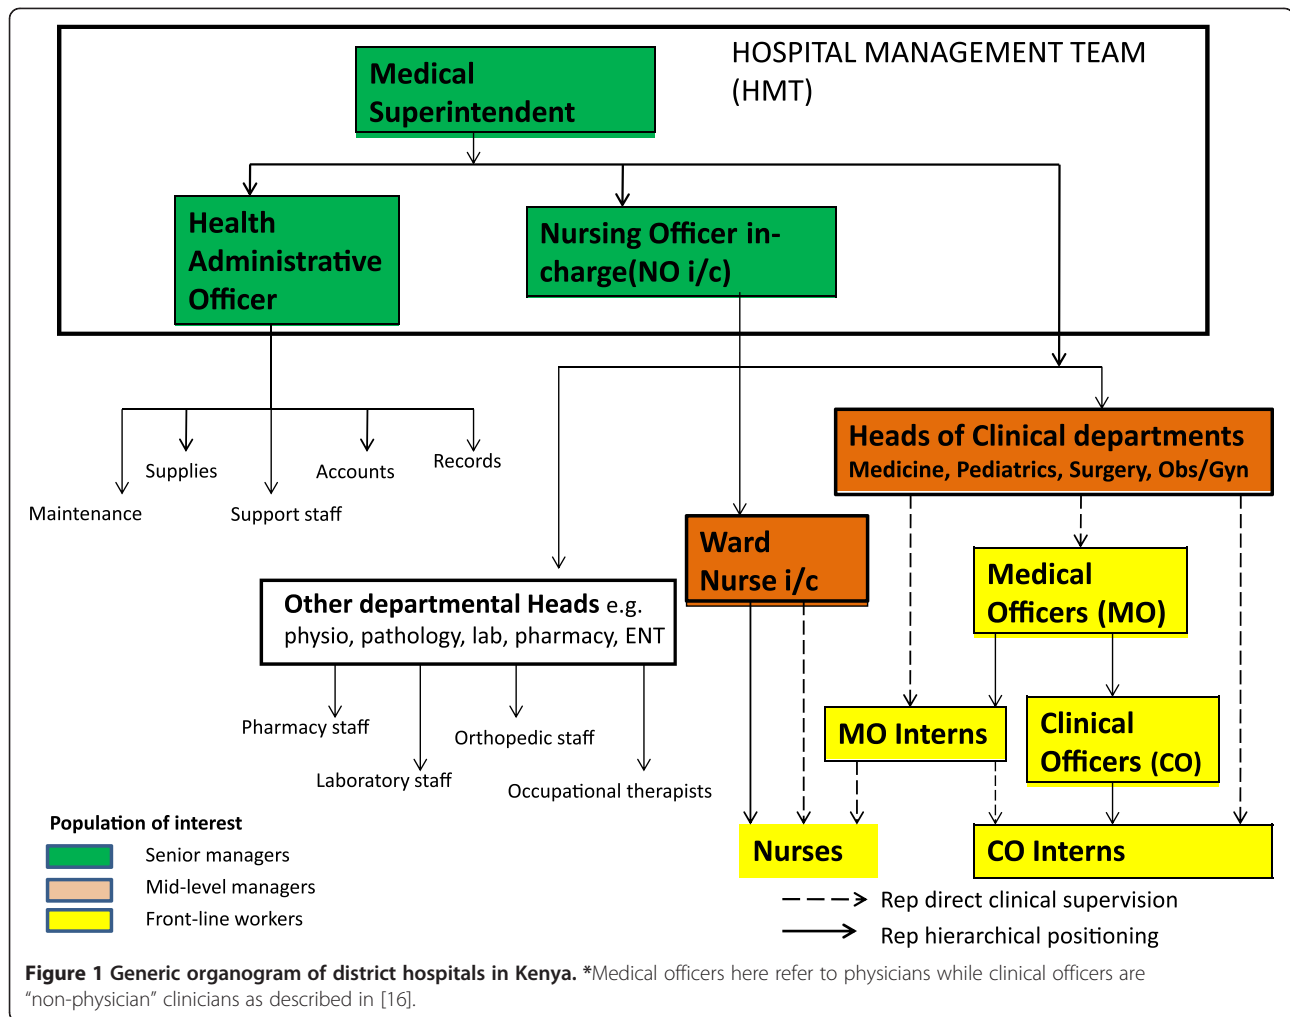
HOSPITAL MANAGEMENT TEAM (HMT)

Medical Superintendent

Health Administrative Officer

Nursing Officer in-charge(NO i/c)

Supplies

Accounts

Records

Maintenance

Support staff

Heads of Clinical departments
Medicine, Pediatrics, Surgery, Obs/Gyn

Ward Nurse i/c

Medical Officers (MO)

Other departmental Heads e.g. physio, pathology, lab, pharmacy, ENT

Pharmacy staff

Orthopedic staff

Laboratory staff

Occupational therapists

MO Interns

Clinical Officers (CO)

Nurses

CO Interns

Population of interest

Senior managers

Mid-level managers

Front-line workers

Rep direct clinical supervision

Rep hierarchical positioning

Figure 1 Generic organogram of district hospitals in Kenya. *Medical officers here refer to physicians while clinical officers are "non-physician" clinicians as described in [16].